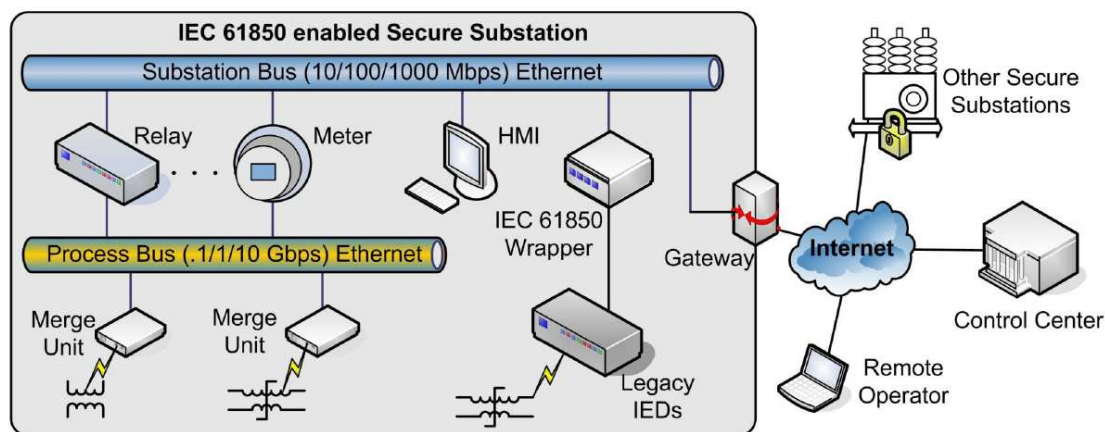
IEC 61850 enabled Secure Substation

Substation Bus (10/100/1000 Mbps) Ethernet

Relay

Meter

HMI

Other Secure Substations

Process Bus (.1/1/10 Gbps) Ethernet

IEC 61850 Wrapper

Gateway

Internet

Control Center

Merge Unit

Merge Unit

Legacy IEDs

Remote Operator